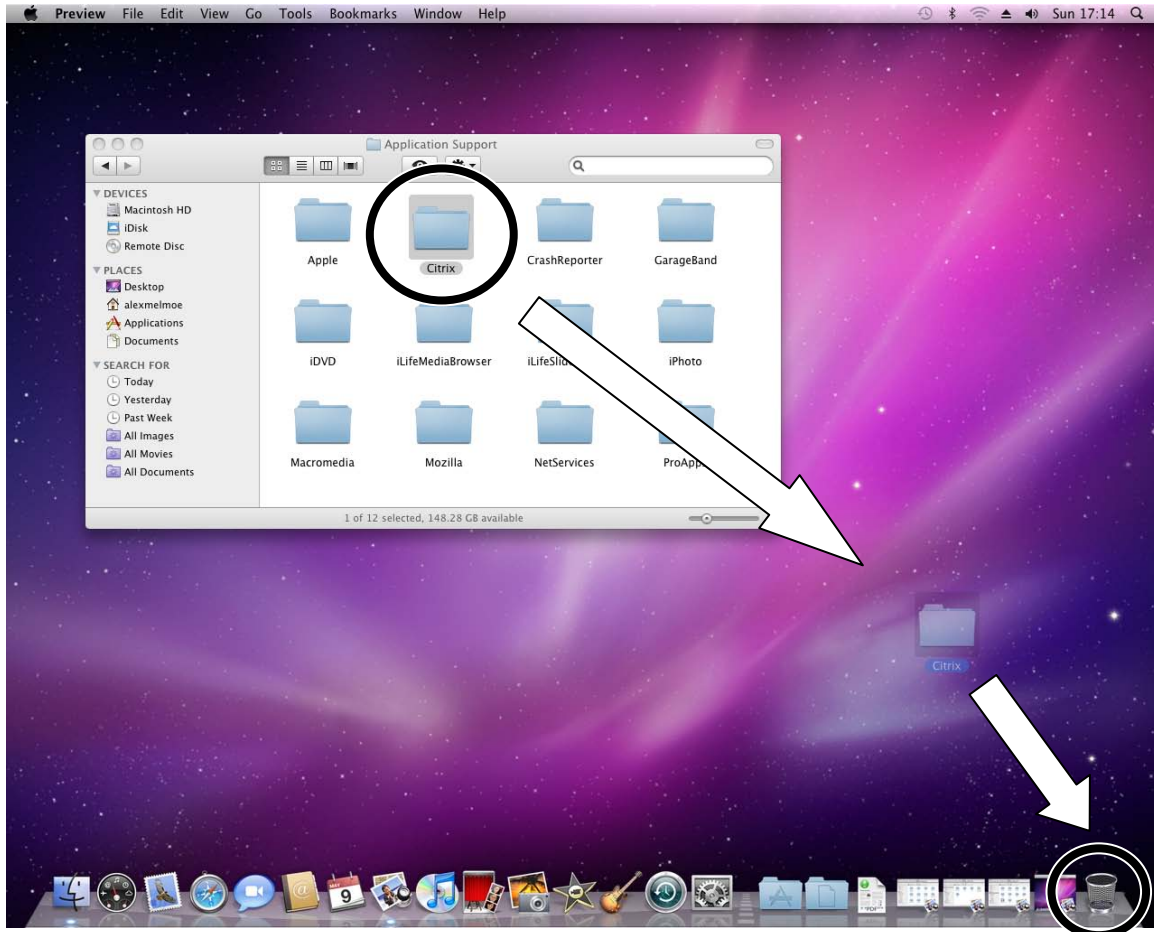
Preview File Edit View Go Tools Bookmarks Window Help

Sun 17:14

Application Support

DEVICES
Macintosh HD
iDisk
Remote Disc
PLACES
Desktop
alexmelmoe
Applications
Documents
SEARCH FOR
Today
Yesterday
Past Week
All Images
All Movies
All Documents

Apple
Citrix
CrashReporter
GarageBand
iDVD
iLifeMediaBrowser
iLifeSli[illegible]
iPhoto
Macromedia
Mozilla
NetServices
ProApp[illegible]

1 of 12 selected, 148.28 GB available

Citrix

9